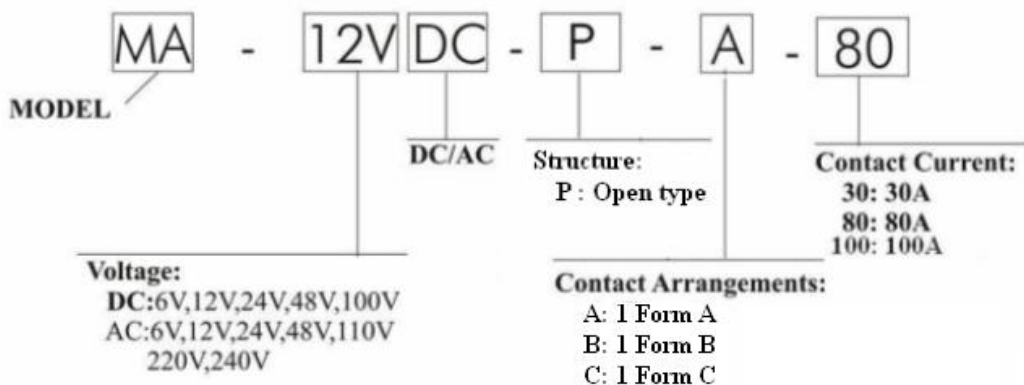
MA - 12V DC - P - A - 80

MODEL

DC/AC

Structure:
P : Open type

Contact Current:
30: 30A
80: 80A
100: 100A

Voltage:
DC:6V,12V,24V,48V,100V
AC:6V,12V,24V,48V,110V
220V,240V

Contact Arrangements:
A: 1 Form A
B: 1 Form B
C: 1 Form C